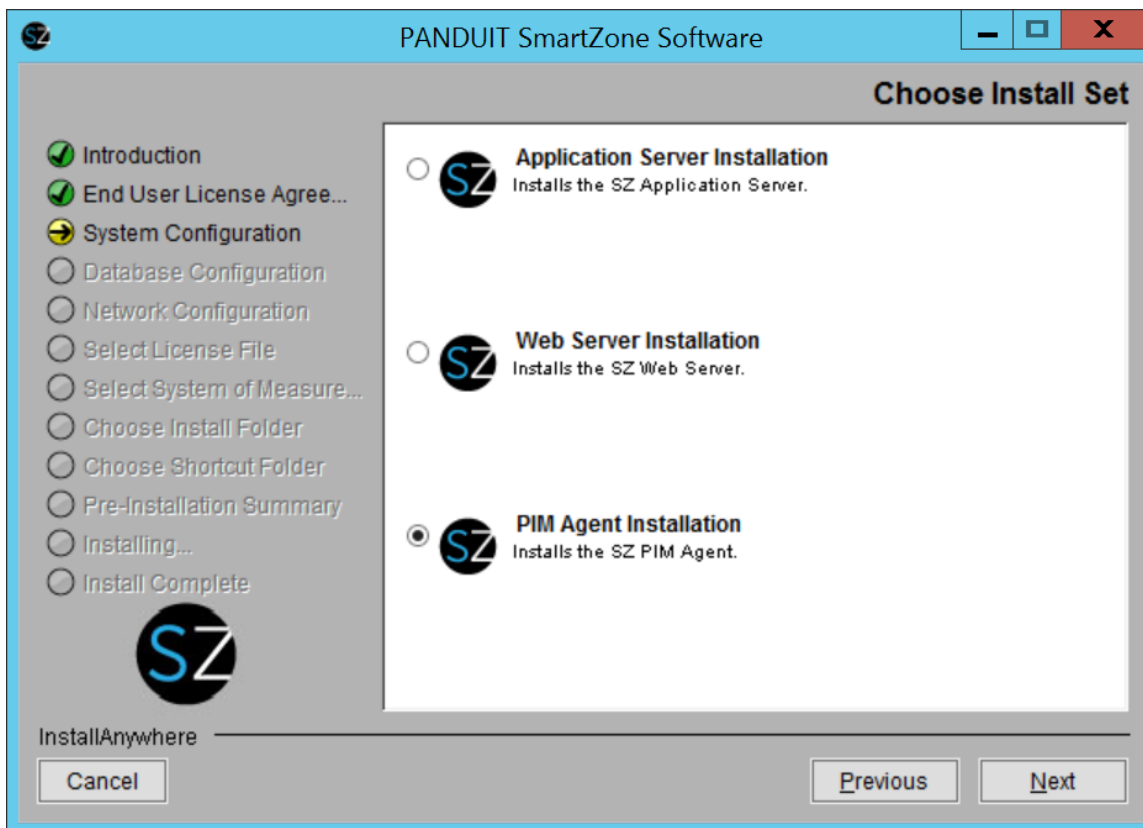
PANDUIT SmartZone Software

Choose Install Set

Introduction
End User License Agree...
System Configuration
Database Configuration
Network Configuration
Select License File
Select System of Measure...
Choose Install Folder
Choose Shortcut Folder
Pre-Installation Summary
Installing...
Install Complete

SZ

SZ Application Server Installation
Installs the SZ Application Server.

SZ Web Server Installation
Installs the SZ Web Server.

SZ PIM Agent Installation
Installs the SZ PIM Agent.

InstallAnywhere

Cancel

Previous

Next